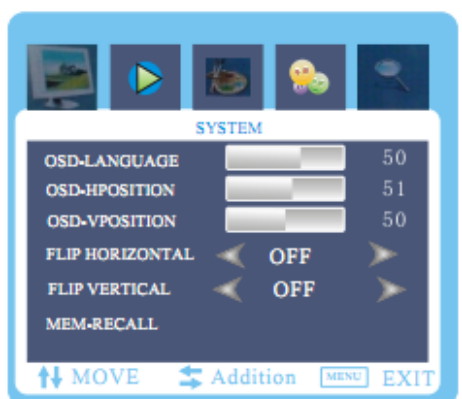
SYSTEM

| | | |
|---|---|---|
| OSD-LANGUAGE | | 50 |
| OSD-HPOSITION | | 51 |
| OSD-VPOSITION | | 50 |
| FLIP HORIZONTAL | OFF | |
| FLIP VERTICAL | OFF | |
| MEM-RECALL | | |

MOVE Addition MENU EXIT